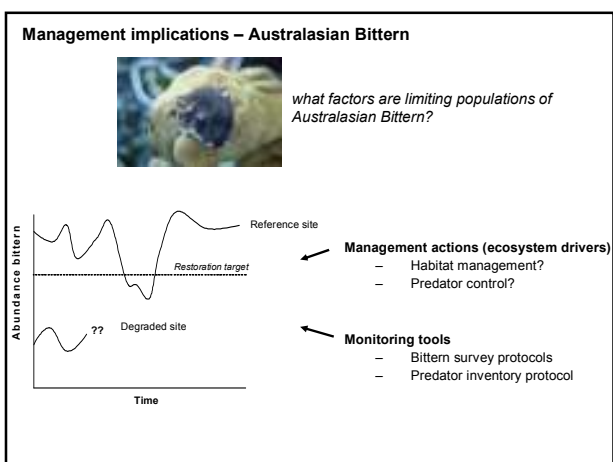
Management implications – Australasian Bittern

what factors are limiting populations of Australasian Bittern?

Reference site

Restoration target

Degraded site

??

Abundance bittern

Time

Management actions (ecosystem drivers)
– Habitat management?
– Predator control?

Monitoring tools
– Bittern survey protocols
– Predator inventory protocol